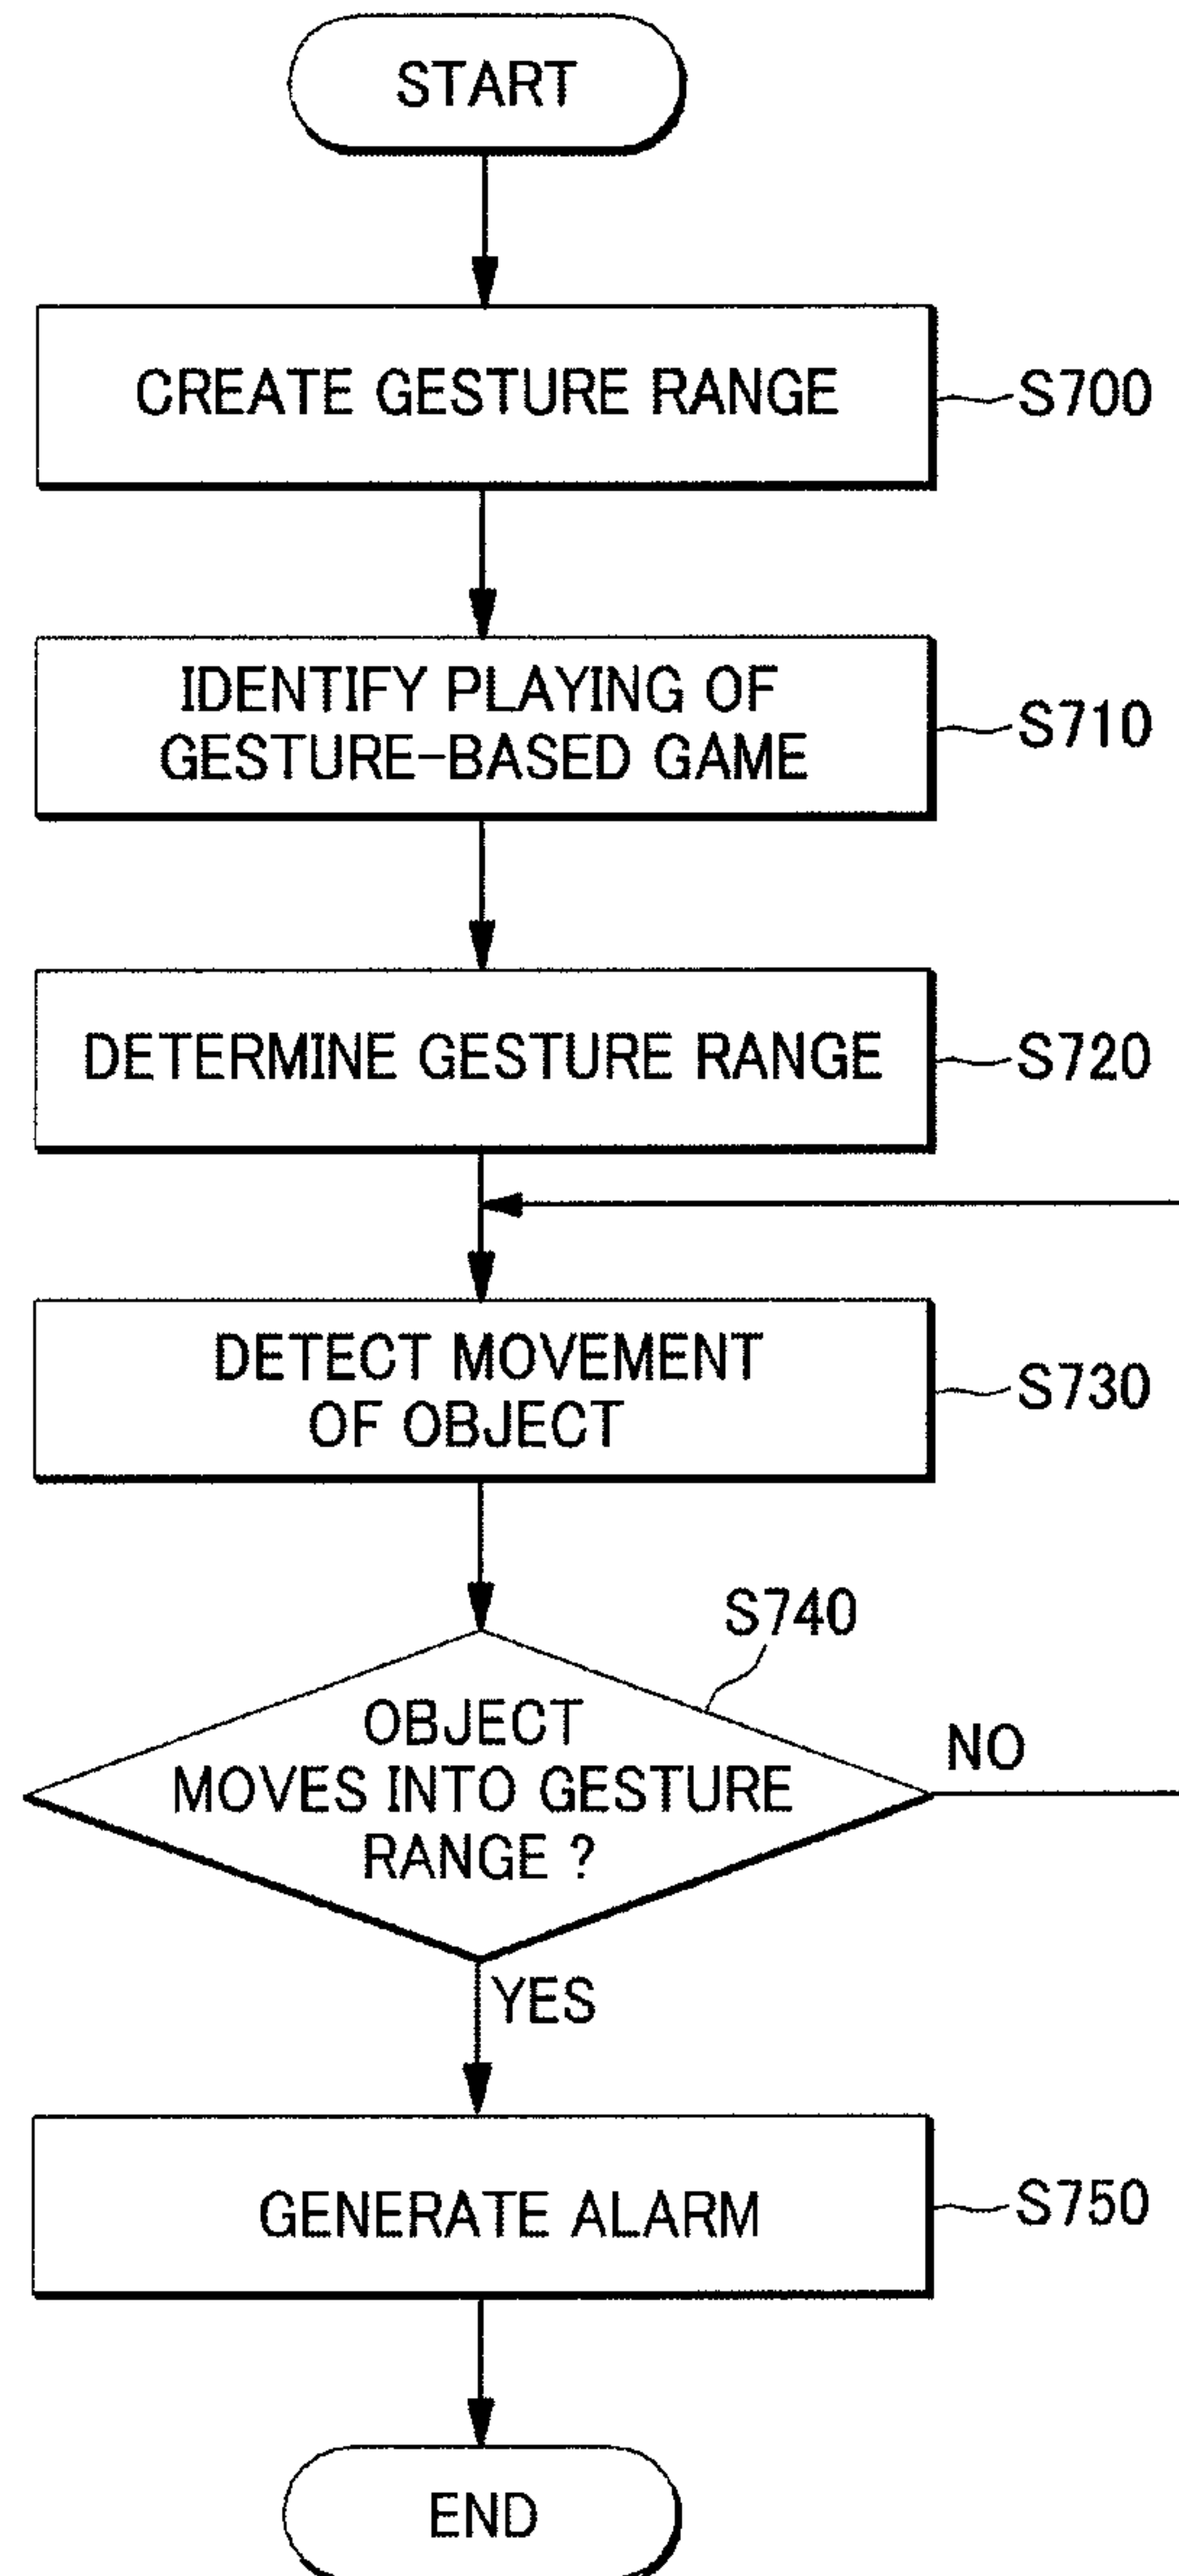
START

CREATE GESTURE RANGE

S700

IDENTIFY PLAYING OF GESTURE-BASED GAME

S710

DETERMINE GESTURE RANGE

S720

DETECT MOVEMENT OF OBJECT

S730

S740

OBJECT MOVES INTO GESTURE RANGE ?

NO

YES

GENERATE ALARM

S750

END